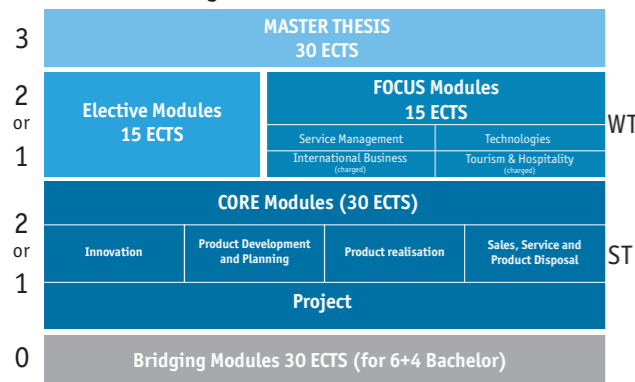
3

MASTER THESIS
30 ECTS

2
or
1

Elective Modules
15 ECTS

FOCUS Modules
15 ECTS

Service Management | Technologies
International Business (charged) | Tourism & Hospitality (charged)

WT

2
or
1

CORE Modules (30 ECTS)

Innovation | Product Development and Planning | Product realisation | Sales, Service and Product Disposal

ST

Project

0

Bridging Modules 30 ECTS (for 6+4 Bachelor)